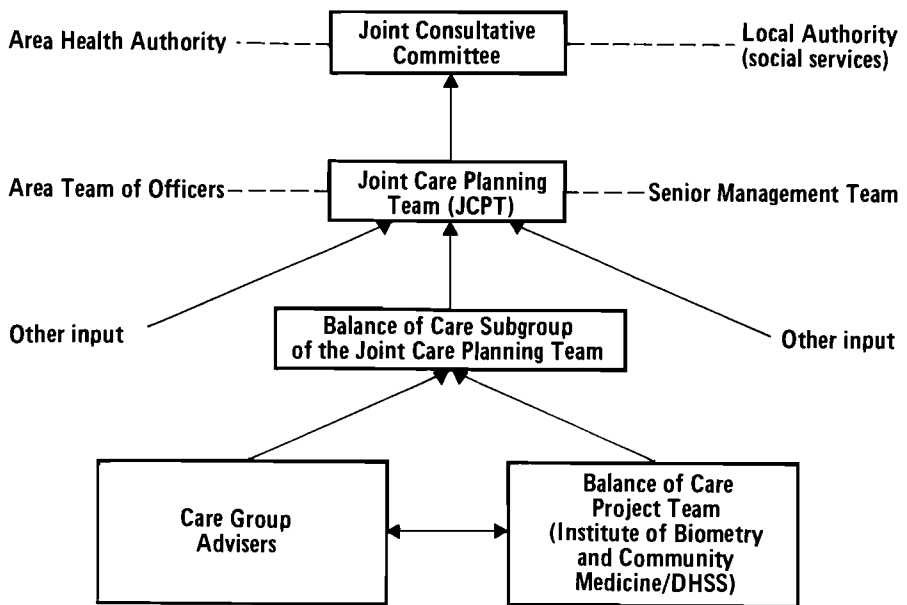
Area Health Authority

Joint Consultative Committee

Local Authority (social services)

Area Team of Officers

Joint Care Planning Team (JCPT)

Senior Management Team

Other input

Balance of Care Subgroup of the Joint Care Planning Team

Other input

Care Group Advisers

Balance of Care Project Team (Institute of Biometry and Community Medicine/DHSS)